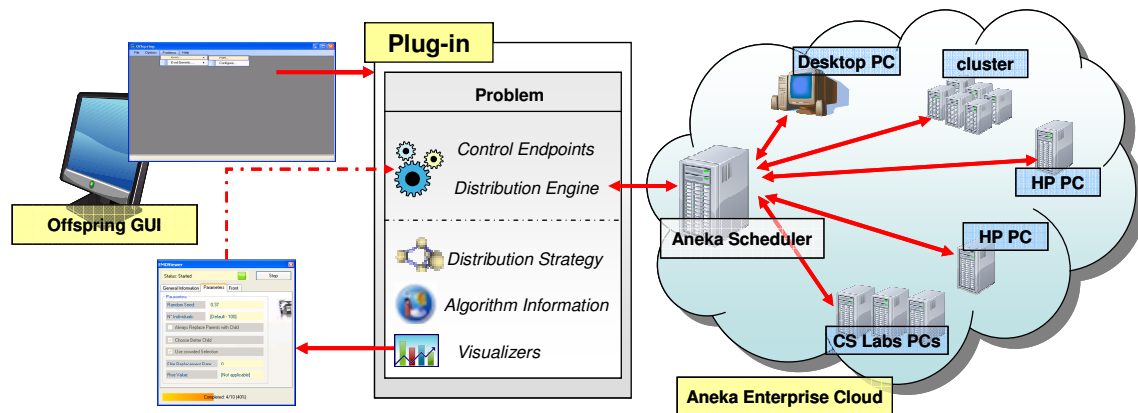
Offspring GUI

Plug-in

Problem

Control Endpoints

Distribution Engine

Distribution Strategy

Algorithm Information

Visualizers

Desktop PC

cluster

HP PC

HP PC

Aneka Scheduler

CS Labs PCs

Aneka Enterprise Cloud

Offspring

File Options Problems Help

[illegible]

Status: Started

Stop

General Information Parameters Front

Random Seed 0.37

N° Individuals [Default: 100]

Always Replace Parents with Child

Choose Better Child

Use encoded Selection

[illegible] 0

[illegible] [Not applicable]

Completed: 4/10 (40%)